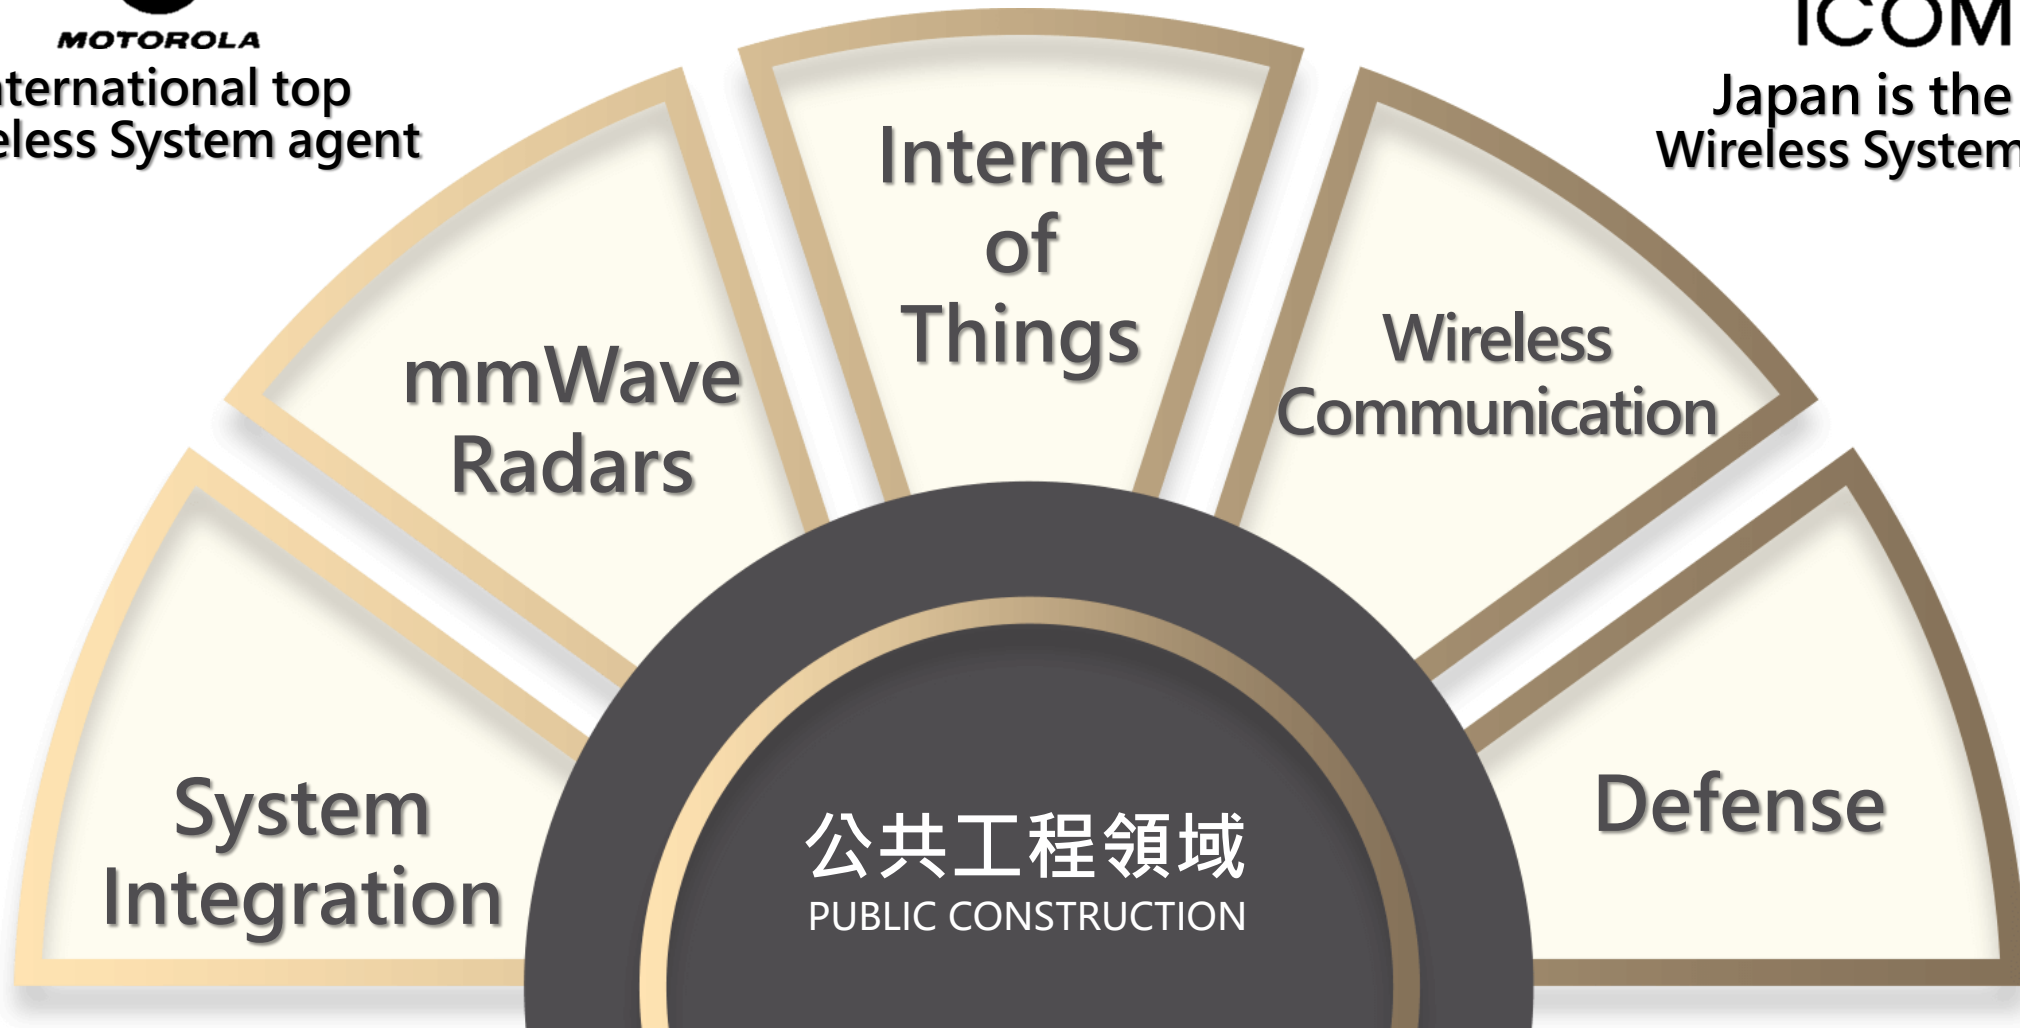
MOTOROLA
ternational top
eless System agent

ICOM
Japan is the
Wireless System

System Integration

mmWave Radars

Internet of Things

Wireless Communication

Defense

公共工程領域
PUBLIC CONSTRUCTION